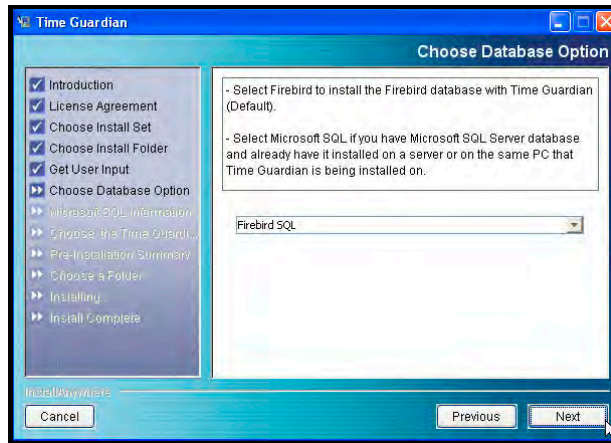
Time Guardian

Choose Database Option

Introduction
License Agreement
Choose Install Set
Choose Install Folder
Get User Input
Choose Database Option
Microsoft SQL Information
Choose the Time Guardi...
Pre-Installation Summary
Choose a Folder
Installing...
Install Complete

- Select Firebird to install the Firebird database with Time Guardian (Default).

- Select Microsoft SQL if you have Microsoft SQL Server database and already have it installed on a server or on the same PC that Time Guardian is being installed on.

Firebird SQL

InstallAnywhere

Cancel

Previous

Next